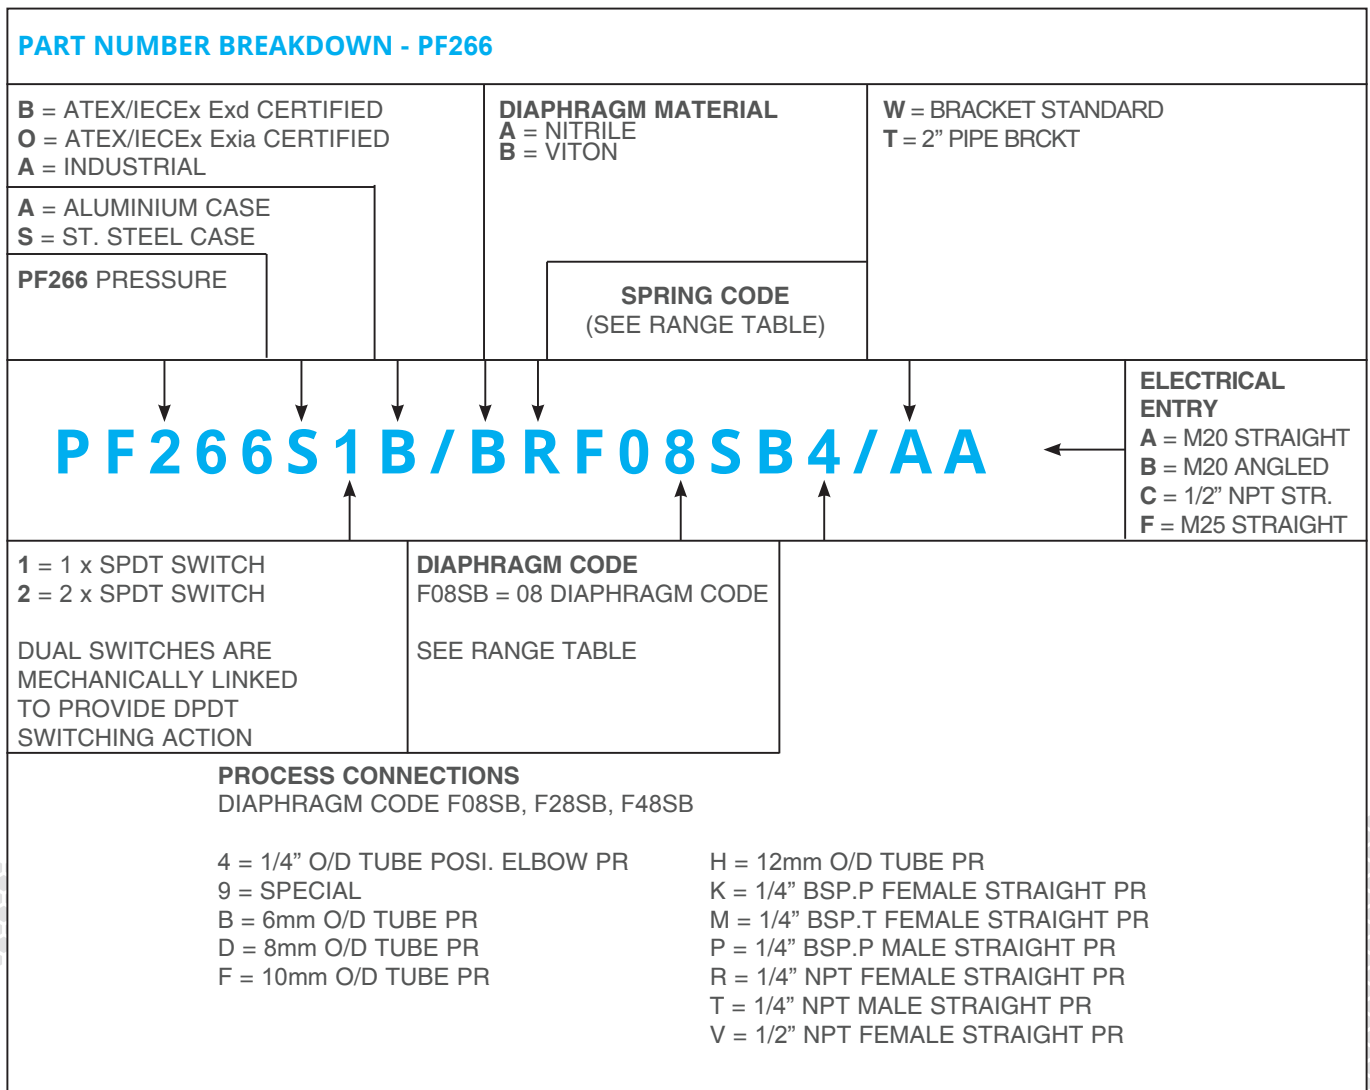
PART NUMBER BREAKDOWN - PF266

B = ATEX/IECEx Exd CERTIFIED
O = ATEX/IECEx Exia CERTIFIED
A = INDUSTRIAL

A = ALUMINIUM CASE
S = ST. STEEL CASE

PF266 PRESSURE

DIAPHRAGM MATERIAL
A = NITRILE
B = VITON

SPRING CODE
(SEE RANGE TABLE)

W = BRACKET STANDARD
T = 2” PIPE BRCKT

PF266S1B/BRF08SB4/AA

ELECTRICAL ENTRY
A = M20 STRAIGHT
B = M20 ANGLED
C = 1/2” NPT STR.
F = M25 STRAIGHT

1 = 1 x SPDT SWITCH
2 = 2 x SPDT SWITCH

DUAL SWITCHES ARE MECHANICALLY LINKED TO PROVIDE DPDT SWITCHING ACTION

DIAPHRAGM CODE
F08SB = 08 DIAPHRAGM CODE

SEE RANGE TABLE

PROCESS CONNECTIONS
DIAPHRAGM CODE F08SB, F28SB, F48SB

4 = 1/4” O/D TUBE POSI. ELBOW PR
9 = SPECIAL
B = 6mm O/D TUBE PR
D = 8mm O/D TUBE PR
F = 10mm O/D TUBE PR

H = 12mm O/D TUBE PR
K = 1/4” BSP.P FEMALE STRAIGHT PR
M = 1/4” BSP.T FEMALE STRAIGHT PR
P = 1/4” BSP.P MALE STRAIGHT PR
R = 1/4” NPT FEMALE STRAIGHT PR
T = 1/4” NPT MALE STRAIGHT PR
V = 1/2” NPT FEMALE STRAIGHT PR